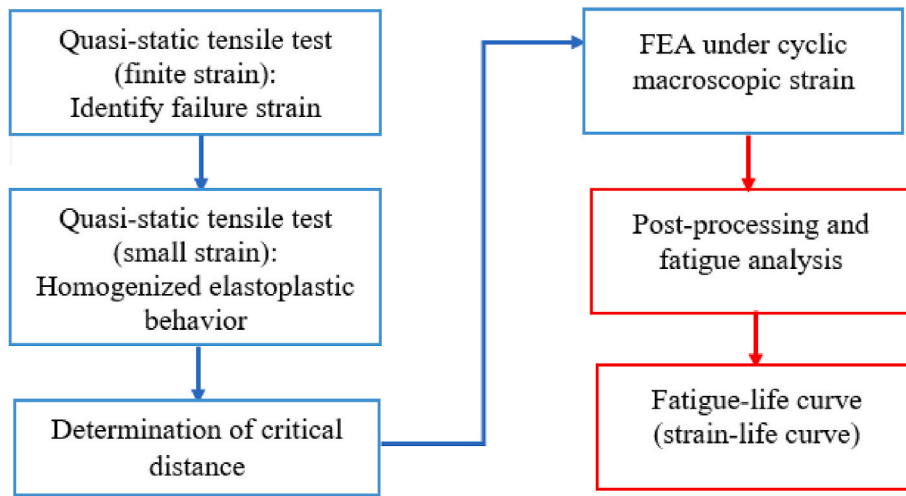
Quasi-static tensile test (finite strain): Identify failure strain

Quasi-static tensile test (small strain): Homogenized elastoplastic behavior

Determination of critical distance

FEA under cyclic macroscopic strain

Post-processing and fatigue analysis

Fatigue-life curve (strain-life curve)